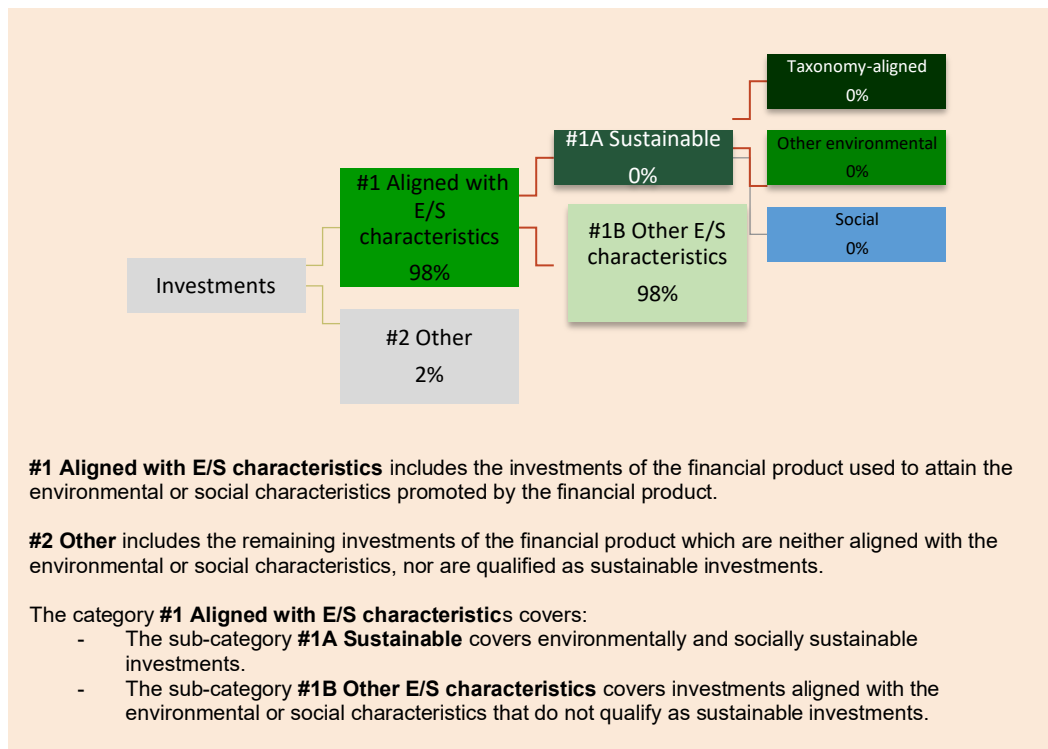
Taxonomy-aligned
0%

#1A Sustainable
0%

Other environmental
0%

#1 Aligned with E/S characteristics
98%

#1B Other E/S characteristics
98%

Social
0%

Investments

#2 Other
2%

**#1 Aligned with E/S characteristics** includes the investments of the financial product used to attain the environmental or social characteristics promoted by the financial product.

**#2 Other** includes the remaining investments of the financial product which are neither aligned with the environmental or social characteristics, nor are qualified as sustainable investments.

The category **#1 Aligned with E/S characteristic**s covers:
- The sub-category **#1A Sustainable** covers environmentally and socially sustainable investments.
- The sub-category **#1B Other E/S characteristics** covers investments aligned with the environmental or social characteristics that do not qualify as sustainable investments.